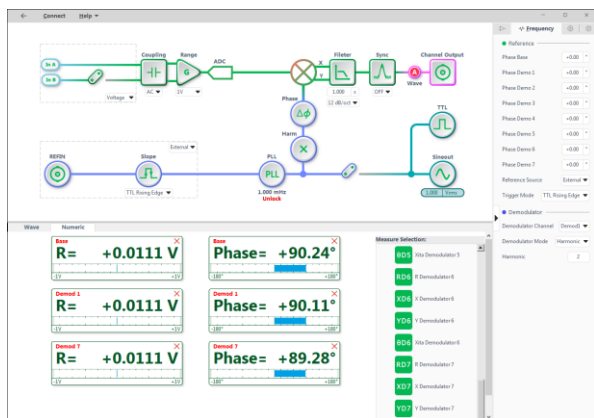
Connect Help

Coupling Range ADC Filter Sync Channel Output

In A
In B
Voltage
AC 1V
1.000 s
12 dB/oct
OFF
Wave
Phase
Harm
TTL
External
REFIN Slope PLL
TTL Rising Edge
1.000 mHz
Unlock
Sineout
1.000 Vrms

Frequency
Reference
Phase Base +0.00
Phase Demo 1 +0.00
Phase Demo 2 +0.00
Phase Demo 3 +0.00
Phase Demo 4 +0.00
Phase Demo 5 +0.00
Phase Demo 6 +0.00
Phase Demo 7 +0.00
Reference Source External
Trigger Mode TTL Rising Edge
Demodulator
Demodulator Channel Demod1
Demodulator Mode Harmonic
Harmonic 2

Wave Numeric

Base
R= +0.0111 V
-1V +1V

Base
Phase= +90.24°
-180° +180°

Demod 1
R= +0.0111 V
-1V +1V

Demod 1
Phase= +90.11°
-180° +180°

Demod 7
R= +0.0111 V
-1V +1V

Demod 7
Phase= +89.28°
-180° +180°

Measure Selection:
BD5 Xita Demodulator 5
RD6 R Demodulator 6
XD6 X Demodulator 6
YD6 Y Demodulator 6
BD6 Xita Demodulator 6
RD7 R Demodulator 7
XD7 X Demodulator 7
YD7 Y Demodulator 7